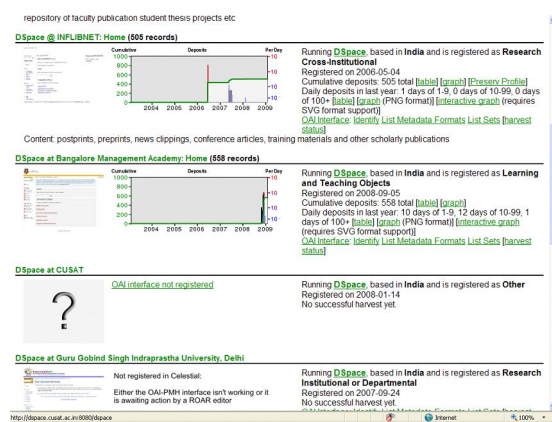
repository of faculty publication student thesis projects etc

DSpace @ INFLIBNET: Home (505 records)

| Cumulative | Deposits | Per Day |
|---|---|---|

1000 800 600 400 200 0 — 10 10 10 10 — 2004 2005 2006 2007 2008 2009

Running DSpace, based in India and is registered as Research Cross-Institutional
Registered on 2006-05-04
Cumulative deposits: 505 total [table] [graph] [Preserv Profile]
Daily deposits in last year: 1 days of 1-9, 0 days of 10-99, 0 days of 100+ [table] [graph (PNG format)] [interactive graph (requires SVG format support)]
OAI Interface: Identify List Metadata Formats List Sets [harvest status]

Content: postprints, preprints, news clippings, conference articles, training materials and other scholarly publications

DSpace at Bangalore Management Academy: Home (558 records)

Cumulative Deposits Per Day
1000 800 600 400 200 0 — 10 10 10 10 — 2004 2005 2006 2007 2008 2009

Running DSpace, based in India and is registered as Learning and Teaching Objects
Registered on 2008-09-05
Cumulative deposits: 558 total [table] [graph]
Daily deposits in last year: 10 days of 1-9, 12 days of 10-99, 1 days of 100+ [table] [graph (PNG format)] [interactive graph (requires SVG format support)]
OAI Interface: Identify List Metadata Formats List Sets [harvest status]

DSpace at CUSAT

?

OAI interface not registered

Running DSpace, based in India and is registered as Other
Registered on 2008-01-14
No successful harvest yet.

DSpace at Guru Gobind Singh Indraprastha University, Delhi

Not registered in Celestial:

Either the OAI-PMH interface isn't working or it is awaiting action by a ROAR editor

Running DSpace, based in India and is registered as Research Institutional or Departmental
Registered on 2007-09-24
No successful harvest yet.
OAI Interface: Identify List Metadata Formats List Sets [harvest

http://dspace.cusat.ac.in:8080/dspace Internet 100%